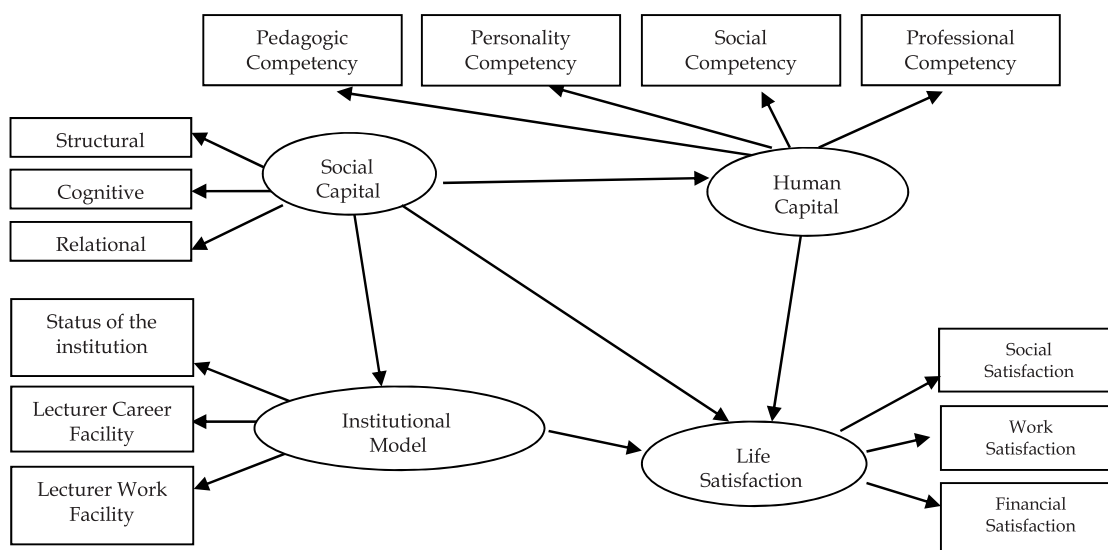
Pedagogic Competency

Personality Competency

Social Competency

Professional Competency

Structural

Cognitive

Relational

Social Capital

Human Capital

Status of the institution

Lecturer Career Facility

Lecturer Work Facility

Institutional Model

Life Satisfaction

Social Satisfaction

Work Satisfaction

Financial Satisfaction